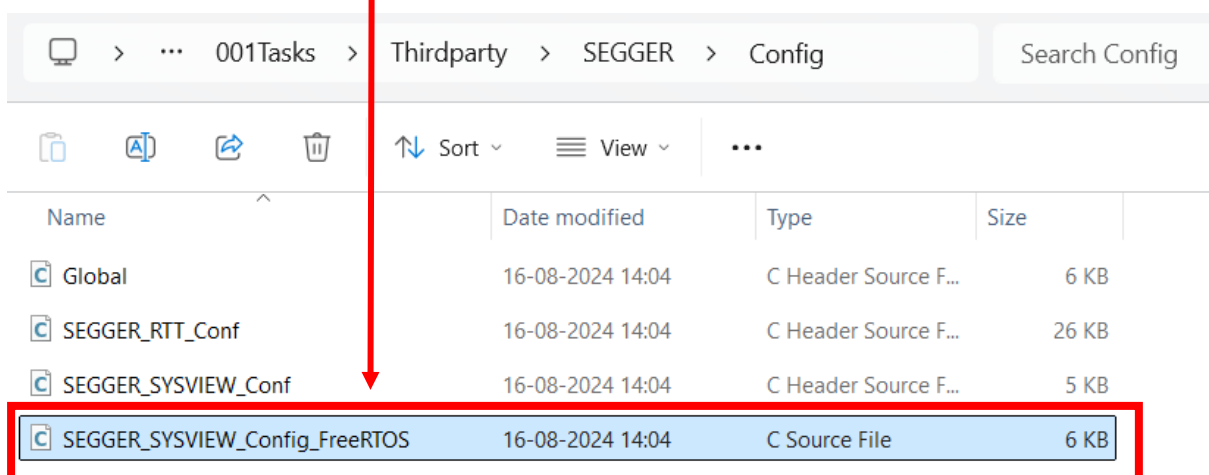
> ··· 001Tasks > Thirdparty > SEGGER > Config

Search Config

Sort View ···

| Name | Date modified | Type | Size |
|---|---|---|---|
| Global | 16-08-2024 14:04 | C Header Source F... | 6 KB |
| SEGGER_RTT_Conf | 16-08-2024 14:04 | C Header Source F... | 26 KB |
| SEGGER_SYSVIEW_Conf | 16-08-2024 14:04 | C Header Source F... | 5 KB |
| SEGGER_SYSVIEW_Config_FreeRTOS | 16-08-2024 14:04 | C Source File | 6 KB |